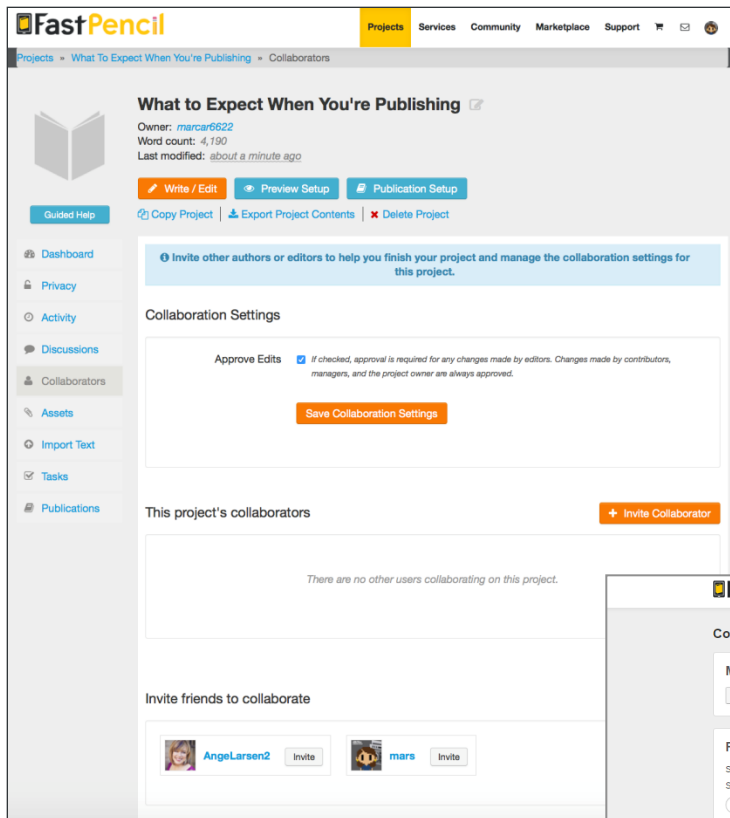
FastPencil

Projects Services Community Marketplace Support

Projects » What To Expect When You're Publishing » Collaborators

What to Expect When You're Publishing

Owner: marcar6622
Word count: 4,190
Last modified: about a minute ago

Write / Edit Preview Setup Publication Setup

Guided Help

Copy Project | Export Project Contents | Delete Project

Dashboard
Privacy
Activity
Discussions
Collaborators
Assets
Import Text
Tasks
Publications

Invite other authors or editors to help you finish your project and manage the collaboration settings for this project.

Collaboration Settings

Approve Edits If checked, approval is required for any changes made by editors. Changes made by contributors, managers, and the project owner are always approved.

Save Collaboration Settings

This project's collaborators

Invite Collaborator

There are no other users collaborating on this project.

Co

M

F

Invite friends to collaborate

AngeLarsen2 Invite

mars Invite